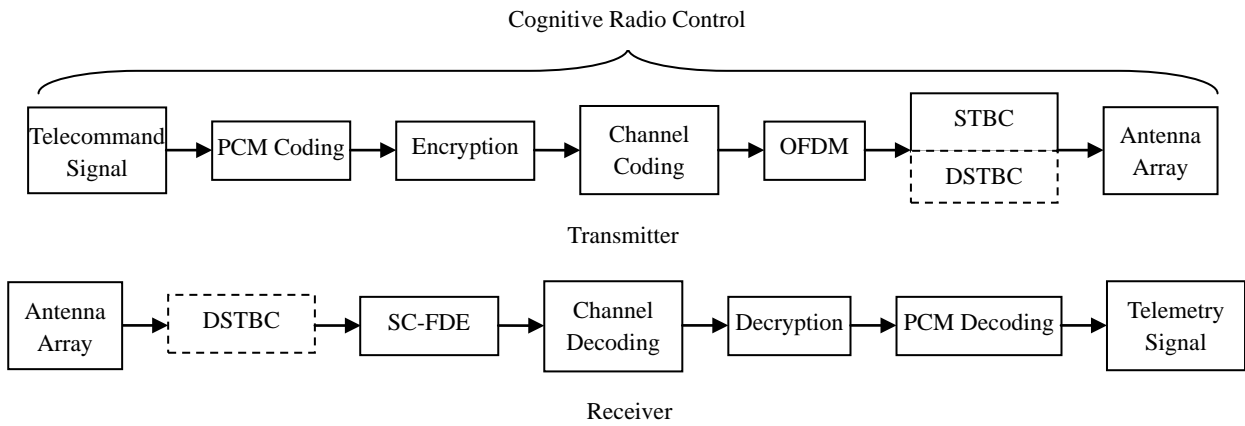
Cognitive Radio Control

Telecommand Signal

PCM Coding

Encryption

Channel Coding

OFDM

STBC

DSTBC

Antenna Array

Transmitter

Antenna Array

DSTBC

SC-FDE

Channel Decoding

Decryption

PCM Decoding

Telemetry Signal

Receiver